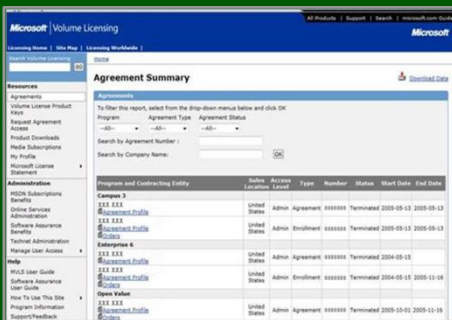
Microsoft | Volume Licensing

All Products | Support | Search | microsoft.com Guide

Microsoft

Licensing Home | Site Map | Licensing Worldwide |

Search Volume Licensing

GO

Home

Resources

Agreements

Volume License Product Keys

Request Agreement Access

Product Downloads

Media Subscriptions

My Profile

Microsoft License Statement

Administration

MSDN Subscriptions Benefits

Online Services Administration

Software Assurance Benefits

Technet Administration

Manage User Access

Help

MVLS User Guide

Software Assurance User Guide

How To Use This Site

Program Information

Support/Feedback

Agreement Summary

Download Data

Agreements

To filter this report, select from the drop-down menus below and click OK

Program

Agreement Type

Agreement Status

--All--

--All--

--All--

Search by Agreement Number :

Search by Company Name:

OK

| Program and Contracting Entity | Sales Location | Access Level | Type | Number | Status | Start Date | End Date |
|---|---|---|---|---|---|---|---|
| Campus 3 | | | | | | | |
| XXX XXX<br>Agreement Profile | United States | Admin | Agreement | xxxxxxx | Terminated | 2005-05-13 | 2005-05-13 |
| XXX XXX<br>Agreement Profile<br>Orders | United States | Admin | Enrollment | xxxxxxx | Terminated | 2005-05-13 | 2005-05-13 |
| Enterprise 6 | | | | | | | |
| XXX XXX<br>Agreement Profile | United States | Admin | Agreement | xxxxxxx | Terminated | 2004-05-15 | |
| XXX XXX<br>Agreement Profile<br>Orders | United States | Admin | Enrollment | xxxxxxx | Terminated | 2005-05-13 | 2005-11-16 |
| Open Value | | | | | | | |
| XXX XXX<br>Agreement Profile<br>Orders | United States | Admin | Agreement | xxxxxxx | Terminated | 2005-10-01 | 2005-11-16 |